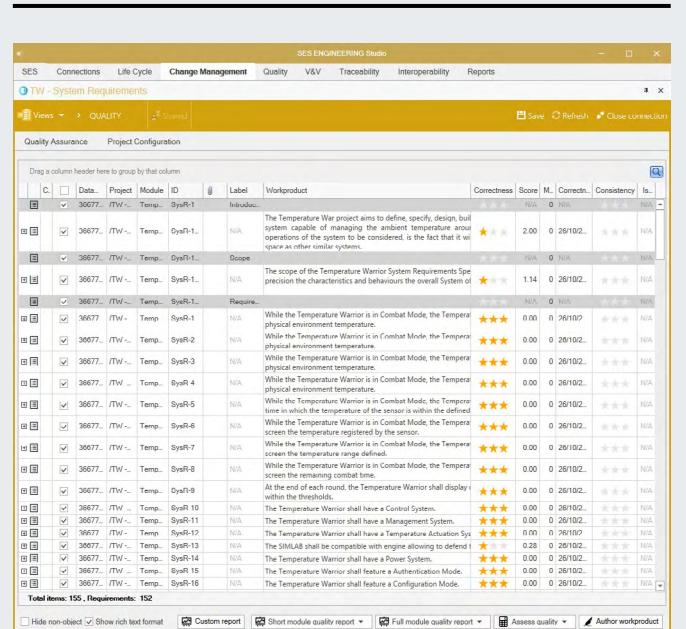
SES ENGINEERING Studio

SES | Connections | Life Cycle | Change Management | Quality | V&V | Traceability | Interoperability | Reports

TW - System Requirements

Views | QUALITY | Scored | Save | Refresh | Close connection

Quality Assurance | Project Configuration

Drag a column header here to group by that column

| | C.. | | Data... | Project | Module | ID | | Label | Workproduct | Correctness | Score | M.. | Correctn... | Consistency | Is.. |
|---|---|---|---|---|---|---|---|---|---|---|---|---|---|---|---|
| | | | 36677... | /TW -... | Temp... | SysR-1 | | Introduc... | | | N/A | 0 | N/A | | N/A |
| | | | 36677... | /TW -... | Temp... | SysR-1... | | N/A | The Temperature War project aims to define, specify, design, buil system capable of managing the ambient temperature arou operations of the system to be considered, is the fact that it wi space as other similar systems. | | 2.00 | 0 | 28/10/2... | | N/A |
| | | | 36677... | /TW -... | Temp... | SysR-1... | | Scope | | | N/A | 0 | N/A | | N/A |
| | | | 36677... | /TW -... | Temp... | SysR-1... | | N/A | The scope of the Temperature Warrior System Requirements Spe precision the characteristics and behaviours the overall System of | | 1.14 | 0 | 28/10/2... | | N/A |
| | | | 36677... | /TW -... | Temp... | SysR-1... | | Require... | | | N/A | 0 | N/A | | N/A |
| | | | 36677 | /TW -... | Temp | SysR-1 | | N/A | While the Temperature Warrior is in Combat Mode, the Tempera physical environment temperature. | | 0.00 | 0 | 28/10/2... | | N/A |
| | | | 36677... | /TW -... | Temp... | SysR-2 | | N/A | While the Temperature Warrior is in Combat Mode, the Tempera physical environment temperature. | | 0.00 | 0 | 28/10/2... | | N/A |
| | | | 36677... | /TW -... | Temp... | SysR-3 | | N/A | While the Temperature Warrior is in Combat Mode, the Tempera physical environment temperature. | | 0.00 | 0 | 28/10/2... | | N/A |
| | | | 36677... | /TW -... | Temp... | SysR 4 | | N/A | While the Temperature Warrior is in Combat Mode, the Tempera physical environment temperature. | | 0.00 | 0 | 28/10/2... | | N/A |
| | | | 36677... | /TW -... | Temp... | SysR-5 | | N/A | While the Temperature Warrior is in Combat Mode, the Tempera time in which the temperature of the sensor is within the defined | | 0.00 | 0 | 28/10/2... | | N/A |
| | | | 36677... | /TW -... | Temp... | SysR-6 | | N/A | While the Temperature Warrior is in Combat Mode, the Tempera screen the temperature registered by the sensor. | | 0.00 | 0 | 28/10/2... | | N/A |
| | | | 36677... | /TW -... | Temp... | SysR-7 | | N/A | While the Temperature Warrior is in Combat Mode, the Tempera screen the temperature range defined. | | 0.00 | 0 | 28/10/2... | | N/A |
| | | | 36677... | /TW -... | Temp... | SysR-8 | | N/A | While the Temperature Warrior is in Combat Mode, the Tempera screen the remaining combat time. | | 0.00 | 0 | 28/10/2... | | N/A |
| | | | 36677... | /TW -... | Temp... | SysR-9 | | N/A | At the end of each round, the Temperature Warrior shall display within the thresholds. | | 0.00 | 0 | 28/10/2... | | N/A |
| | | | 36677... | /TW -... | Temp... | SysR 10 | | N/A | The Temperature Warrior shall have a Control System. | | 0.00 | 0 | 28/10/2... | | N/A |
| | | | 36677... | /TW -... | Temp... | SysR-11 | | N/A | The Temperature Warrior shall have a Management System. | | 0.00 | 0 | 28/10/2... | | N/A |
| | | | 36677 | /TW -... | Temp | SysR-12 | | N/A | The Temperature Warrior shall have a Temperature Actuation Sys | | 0.00 | 0 | 28/10/2... | | N/A |
| | | | 36677... | /TW -... | Temp... | SysR-13 | | N/A | The SIMLAB shall be compatible with engine allowing to defend t | | 0.28 | 0 | 28/10/2... | | N/A |
| | | | 36677... | /TW -... | Temp... | SysR-14 | | N/A | The Temperature Warrior shall have a Power System. | | 0.00 | 0 | 28/10/2... | | N/A |
| | | | 36677... | /TW -... | Temp... | SysR 15 | | N/A | The Temperature Warrior shall feature a Authentication Mode. | | 0.00 | 0 | 28/10/2... | | N/A |
| | | | 36677... | /TW -... | Temp... | SysR-16 | | N/A | The Temperature Warrior shall feature a Configuration Mode. | | 0.00 | 0 | 28/10/2... | | N/A |

Total items: 155 , Requirements: 152

Hide non-object | Show rich text format | Custom report | Short module quality report | Full module quality report | Assess quality | Author workproduct